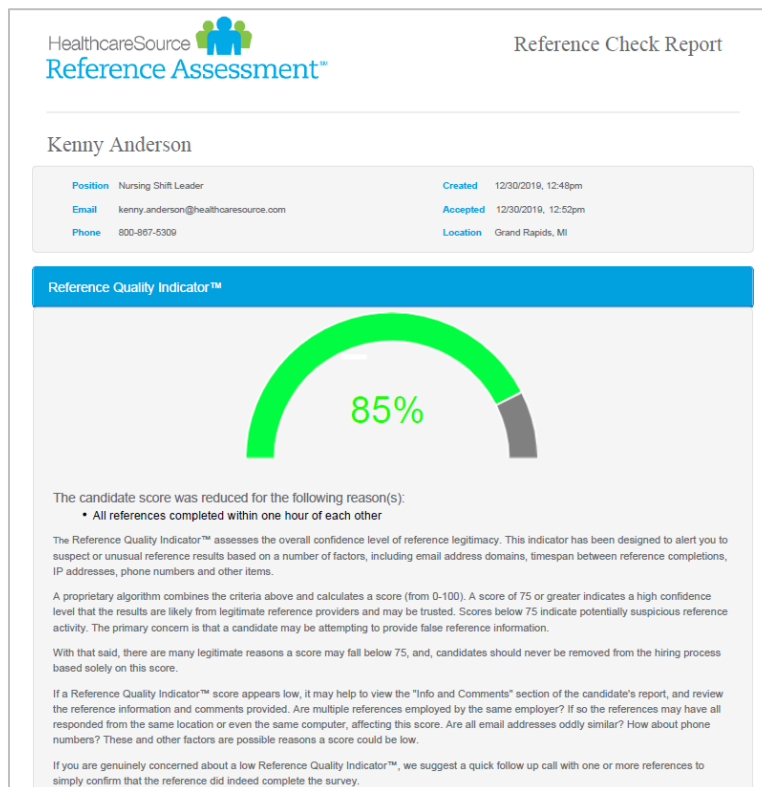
HealthcareSource
Reference Assessment™

Reference Check Report

Kenny Anderson

Position Nursing Shift Leader
Email kenny.anderson@healthcaresource.com
Phone 800-867-5309
Created 12/30/2019, 12:48pm
Accepted 12/30/2019, 12:52pm
Location Grand Rapids, MI

Reference Quality Indicator™

85%

The candidate score was reduced for the following reason(s):
• All references completed within one hour of each other

The Reference Quality Indicator™ assesses the overall confidence level of reference legitimacy. This indicator has been designed to alert you to suspect or unusual reference results based on a number of factors, including email address domains, timespan between reference completions, IP addresses, phone numbers and other items.

A proprietary algorithm combines the criteria above and calculates a score (from 0-100). A score of 75 or greater indicates a high confidence level that the results are likely from legitimate reference providers and may be trusted. Scores below 75 indicate potentially suspicious reference activity. The primary concern is that a candidate may be attempting to provide false reference information.

With that said, there are many legitimate reasons a score may fall below 75, and, candidates should never be removed from the hiring process based solely on this score.

If a Reference Quality Indicator™ score appears low, it may help to view the "Info and Comments" section of the candidate's report, and review the reference information and comments provided. Are multiple references employed by the same employer? If so the references may have all responded from the same location or even the same computer, affecting this score. Are all email addresses oddly similar? How about phone numbers? These and other factors are possible reasons a score could be low.

If you are genuinely concerned about a low Reference Quality Indicator™, we suggest a quick follow up call with one or more references to simply confirm that the reference did indeed complete the survey.